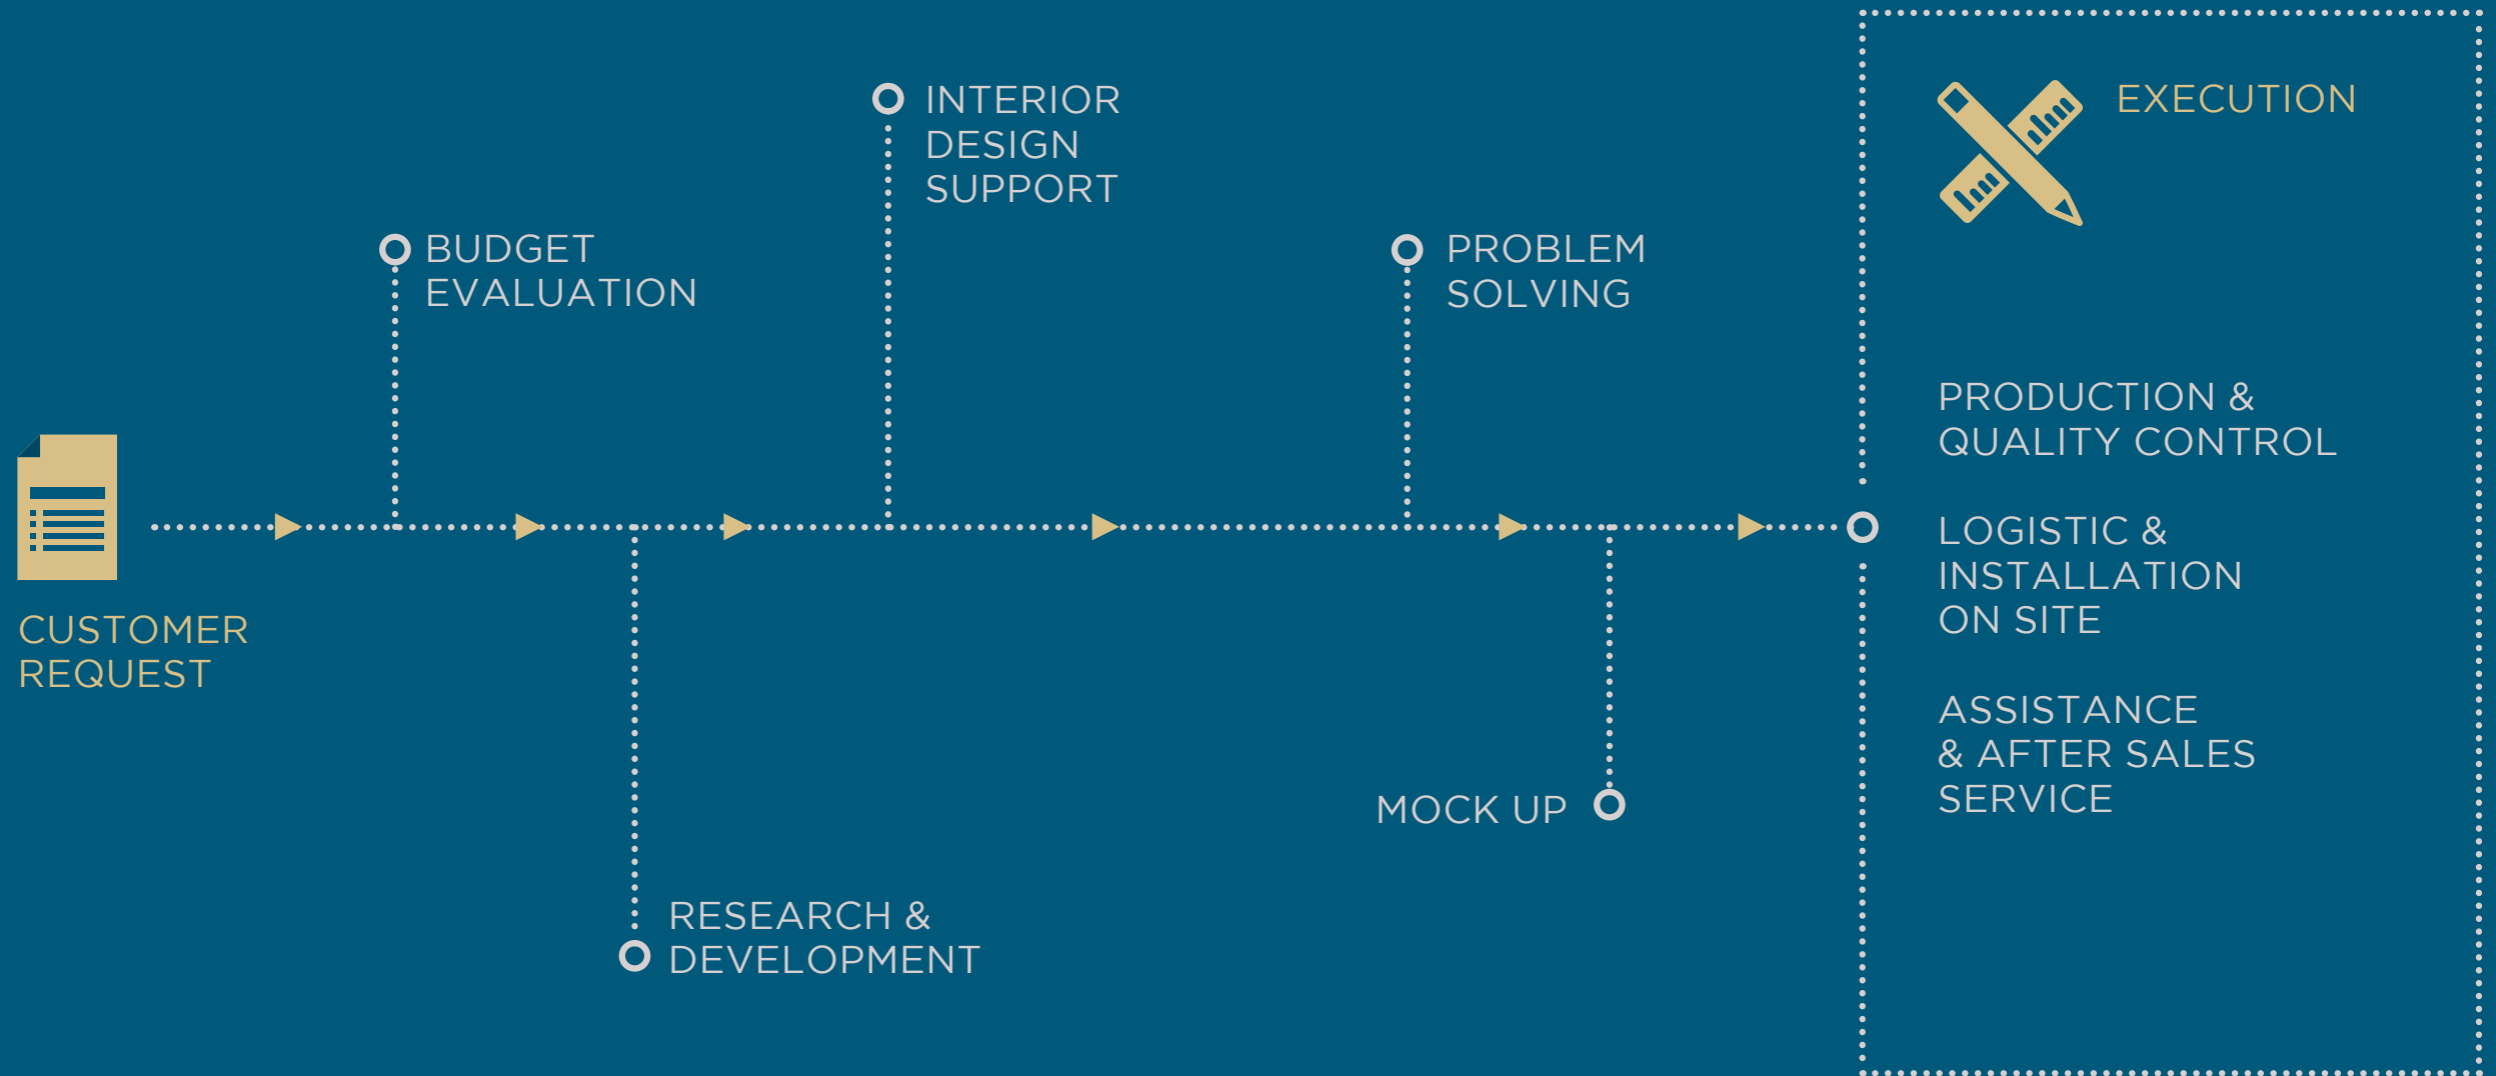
CUSTOMER REQUEST

BUDGET EVALUATION

RESEARCH & DEVELOPMENT

INTERIOR DESIGN SUPPORT

PROBLEM SOLVING

MOCK UP

EXECUTION

PRODUCTION & QUALITY CONTROL

LOGISTIC & INSTALLATION ON SITE

ASSISTANCE & AFTER SALES SERVICE